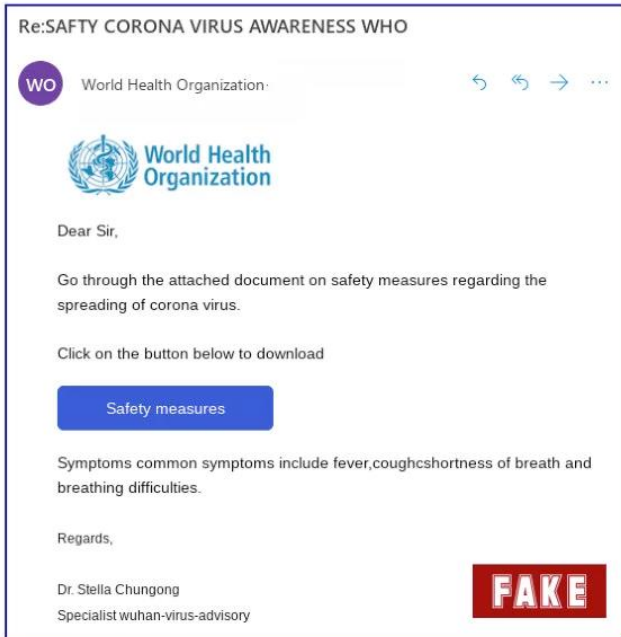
Re:SAFTY CORONA VIRUS AWARENESS WHO

WO World Health Organization·

World Health Organization

Dear Sir,

Go through the attached document on safety measures regarding the spreading of corona virus.

Click on the button below to download

Safety measures

Symptoms common symptoms include fever,coughcshortness of breath and breathing difficulties.

Regards,

Dr. Stella Chungong
Specialist wuhan-virus-advisory

FAKE